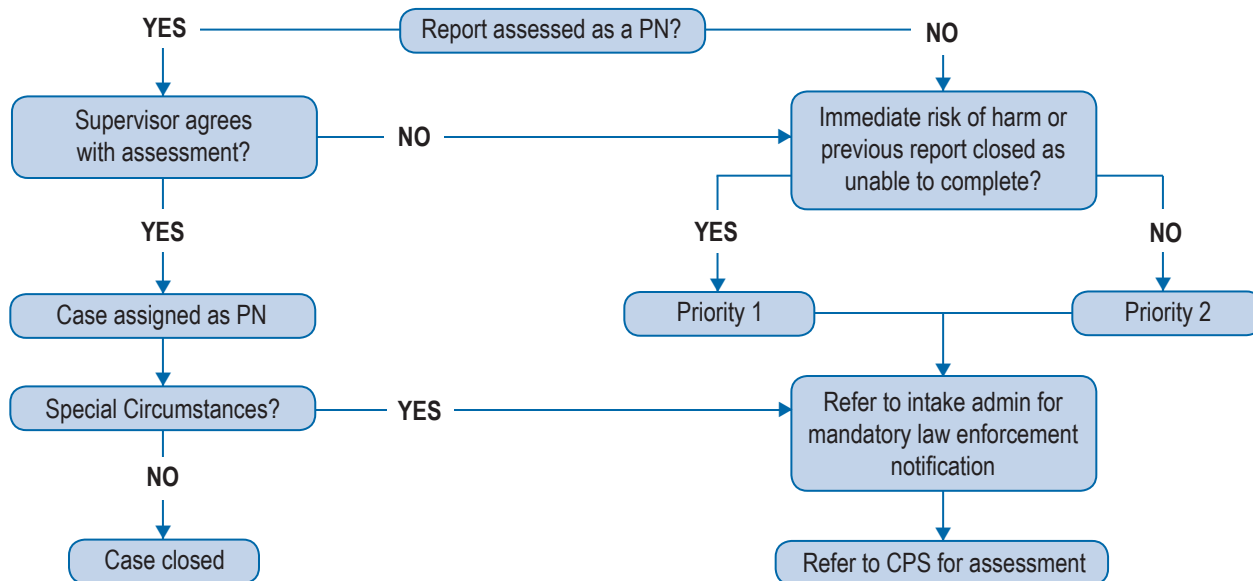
Report assessed as a PN?

YES

NO

Supervisor agrees with assessment?

NO

Immediate risk of harm or previous report closed as unable to complete?

YES

YES

NO

Case assigned as PN

Priority 1

Priority 2

Special Circumstances?

YES

Refer to intake admin for mandatory law enforcement notification

NO

Case closed

Refer to CPS for assessment